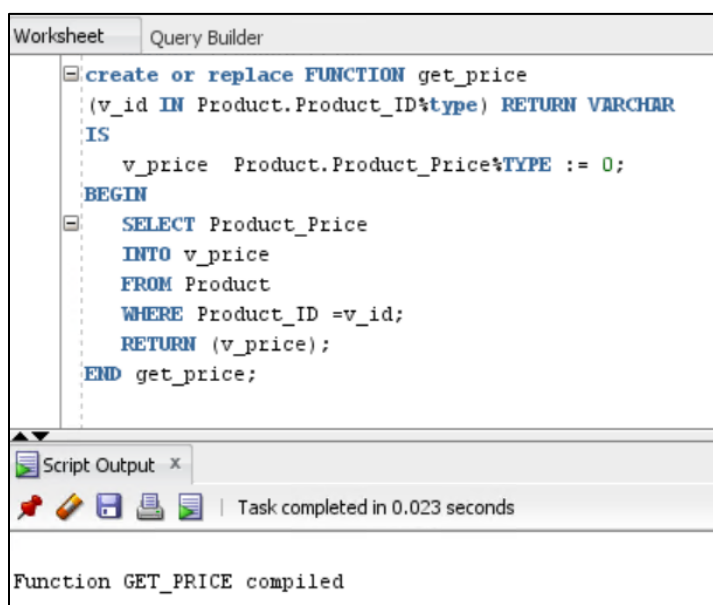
Worksheet Query Builder

create or replace FUNCTION get_price
(v_id IN Product.Product_ID%type) RETURN VARCHAR
IS
v_price Product.Product_Price%TYPE := 0;
BEGIN
SELECT Product_Price
INTO v_price
FROM Product
WHERE Product_ID =v_id;
RETURN (v_price);
END get_price;

Script Output ×

Task completed in 0.023 seconds

Function GET_PRICE compiled